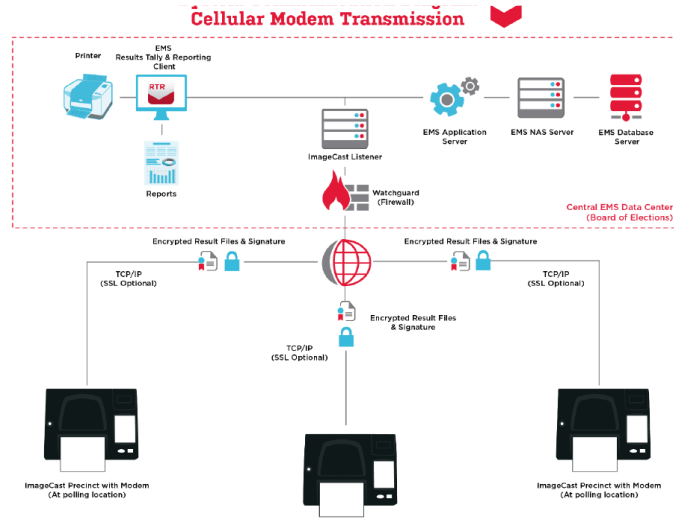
Cellular Modem Transmission

Printer

EMS Results Tally & Reporting Client

RTR

Reports

ImageCast Listener

EMS Application Server

EMS NAS Server

EMS Database Server

Watchguard (Firewall)

Central EMS Data Center (Board of Elections)

Encrypted Result Files & Signature

Encrypted Result Files & Signature

TCP/IP (SSL Optional)

TCP/IP (SSL Optional)

Encrypted Result Files & Signature

TCP/IP (SSL Optional)

ImageCast Precinct with Modem (At polling location)

ImageCast Precinct with Modem (At polling location)